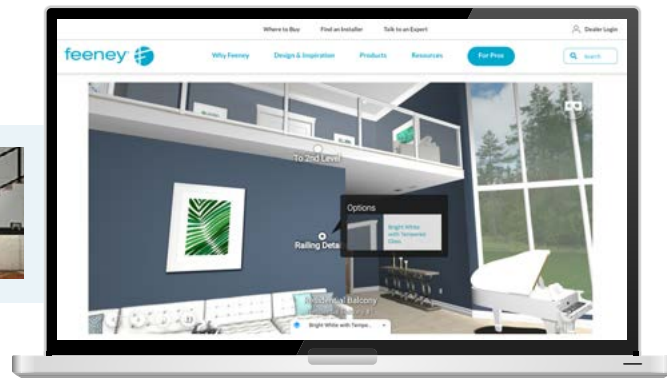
Where to Buy Find an Installer Talk to an Expert Dealer Login

feeney

Why Feeney Design & Inspiration Products Resources For Pros Search

To 2nd Level

Options

Bright White with Tempered Glass

Railing Deta

Residential Balcony

Bright White with Tempe...